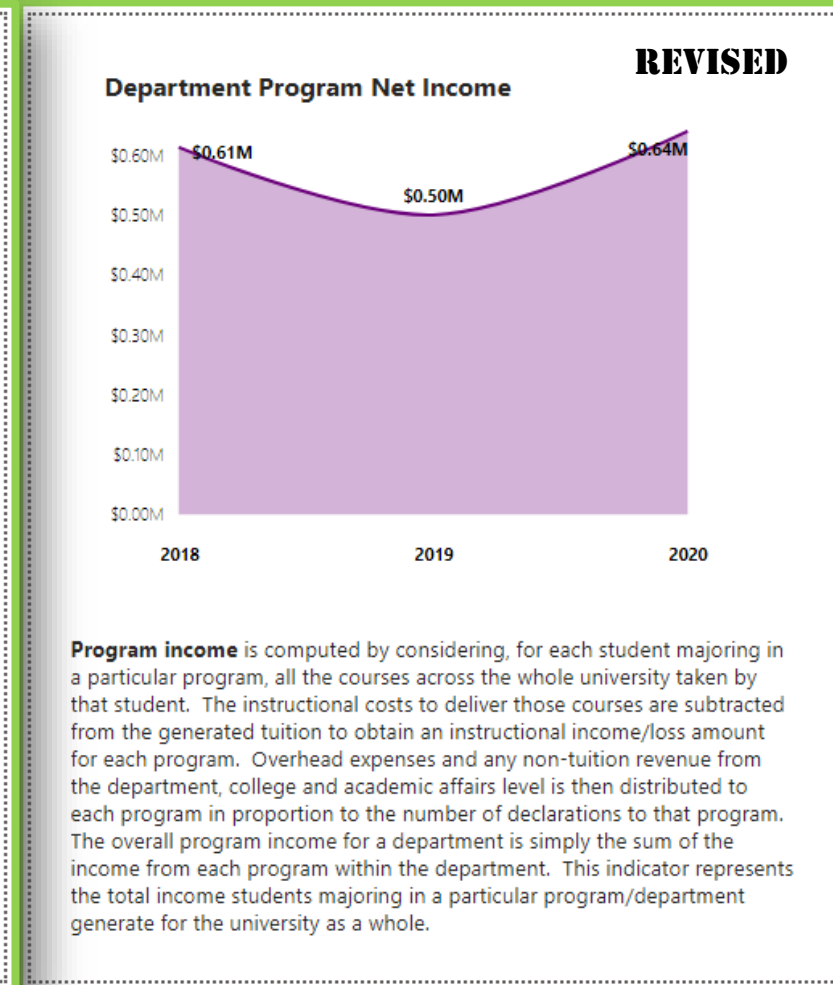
REVISED

Department Program Net Income

$0.60M
$0.50M
$0.40M
$0.30M
$0.20M
$0.10M
$0.00M

$0.61M
$0.50M
$0.64M

2018
2019
2020

**Program income** is computed by considering, for each student majoring in a particular program, all the courses across the whole university taken by that student. The instructional costs to deliver those courses are subtracted from the generated tuition to obtain an instructional income/loss amount for each program. Overhead expenses and any non-tuition revenue from the department, college and academic affairs level is then distributed to each program in proportion to the number of declarations to that program. The overall program income for a department is simply the sum of the income from each program within the department. This indicator represents the total income students majoring in a particular program/department generate for the university as a whole.